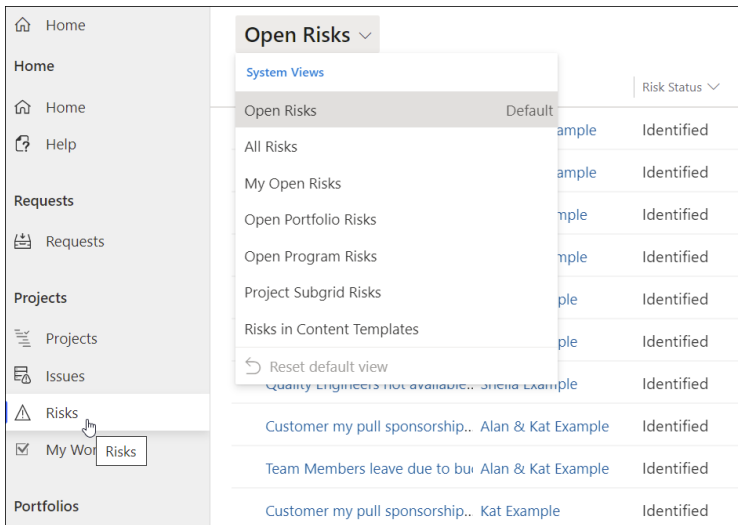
Home

Home

Home

Help

Requests

Requests

Projects

Projects

Issues

Risks

Risks

My Wor

Portfolios

Open Risks

System Views

Open Risks Default

All Risks

My Open Risks

Open Portfolio Risks

Open Program Risks

Project Subgrid Risks

Risks in Content Templates

Reset default view

Risk Status

| | | |
|---|---|---|
| | ample | Identified |
| | ample | Identified |
| | mple | Identified |
| | mple | Identified |
| | ple | Identified |
| | ple | Identified |
| Quality Engineers not available.. | Sheila Example | Identified |
| Customer my pull sponsorship.. | Alan & Kat Example | Identified |
| Team Members leave due to bu | Alan & Kat Example | Identified |
| Customer my pull sponsorship.. | Kat Example | Identified |